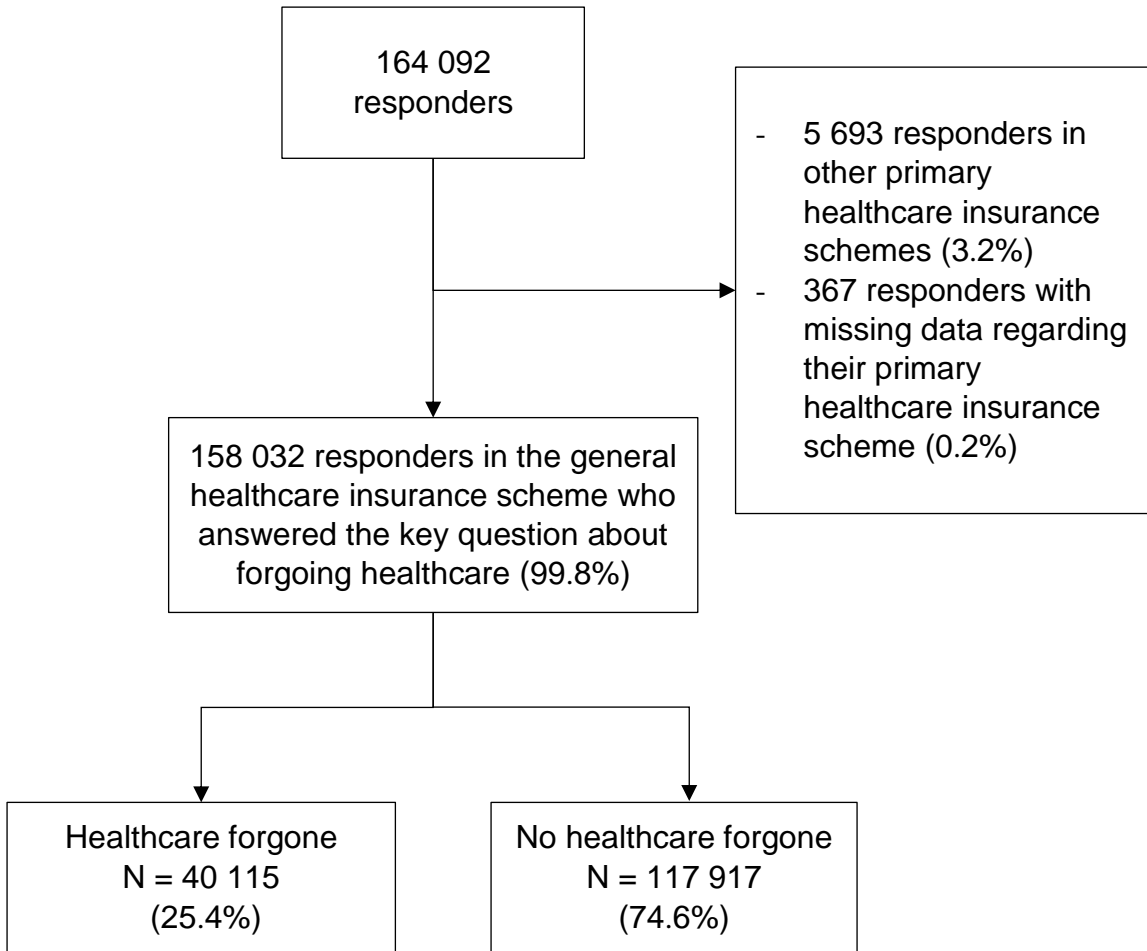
164 092 responders

- 5 693 responders in other primary healthcare insurance schemes (3.2%)
- 367 responders with missing data regarding their primary healthcare insurance scheme (0.2%)

158 032 responders in the general healthcare insurance scheme who answered the key question about forgoing healthcare (99.8%)

Healthcare forgone
N = 40 115
(25.4%)

No healthcare forgone
N = 117 917
(74.6%)